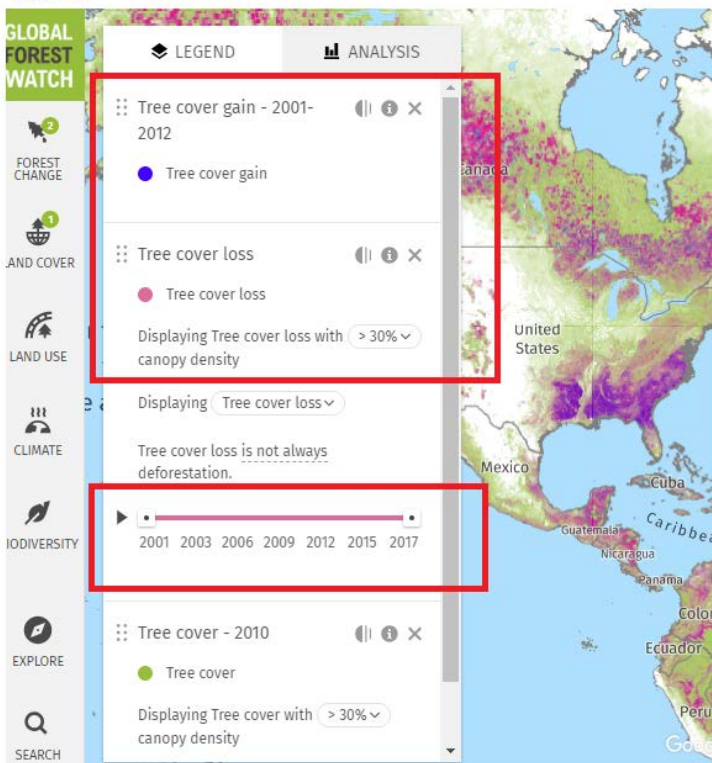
GLOBAL FOREST WATCH

2
FOREST CHANGE

1
LAND COVER

LAND USE

CLIMATE

BIODIVERSITY

EXPLORE

SEARCH

LEGEND

ANALYSIS

Tree cover gain - 2001-2012

Tree cover gain

Tree cover loss

Tree cover loss

Displaying Tree cover loss with > 30% canopy density

Displaying Tree cover loss

Tree cover loss is not always deforestation.

2001 2003 2006 2009 2012 2015 2017

Tree cover - 2010

Tree cover

Displaying Tree cover with > 30% canopy density

Canada

United States

Mexico

Cuba

Caribbe

Guatemala

Nicaragua

Panama

Colo

Ecuador

Peru

Goo